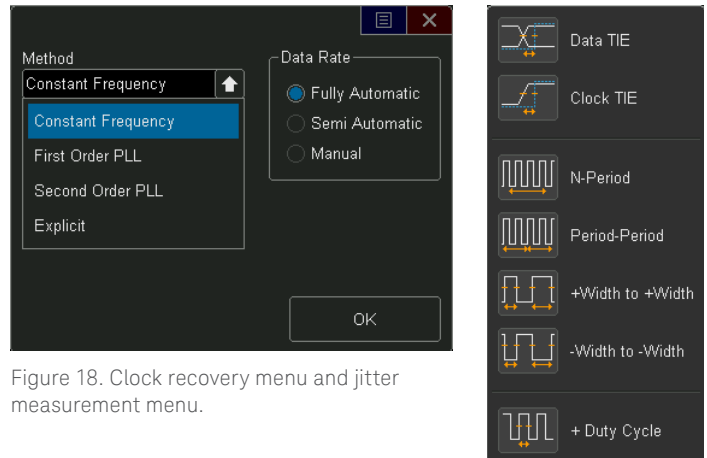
Method

Constant Frequency

Constant Frequency

First Order PLL

Second Order PLL

Explicit

Data Rate

Fully Automatic

Semi Automatic

Manual

OK

Figure 18. Clock recovery menu and jitter measurement menu.

Data TIE

Clock TIE

N-Period

Period-Period

+Width to +Width

-Width to -Width

+ Duty Cycle